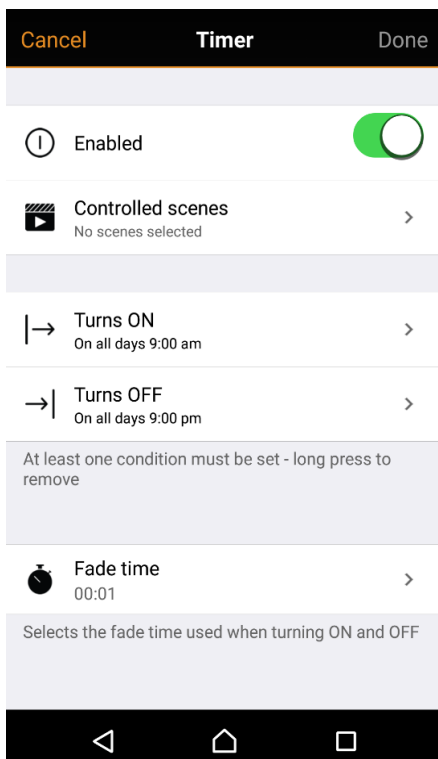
Cancel Timer Done

Enabled

Controlled scenes
No scenes selected

Turns ON
On all days 9:00 am

Turns OFF
On all days 9:00 pm

At least one condition must be set - long press to remove

Fade time
00:01

Selects the fade time used when turning ON and OFF